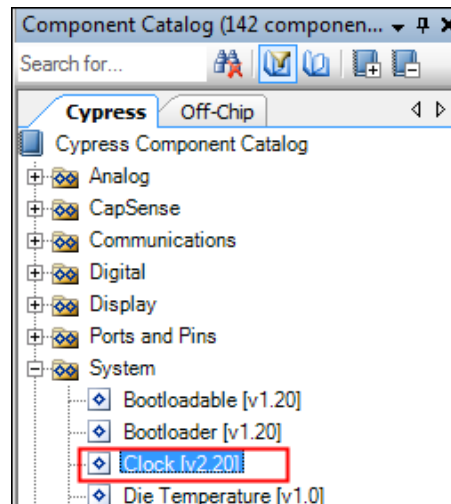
Component Catalog (142 componen...

Search for...

Cypress
Off-Chip

Cypress Component Catalog
Analog
CapSense
Communications
Digital
Display
Ports and Pins
System
Bootloadable [v1.20]
Bootloader [v1.20]
Clock [v2.20]
Die Temperature [v1.0]